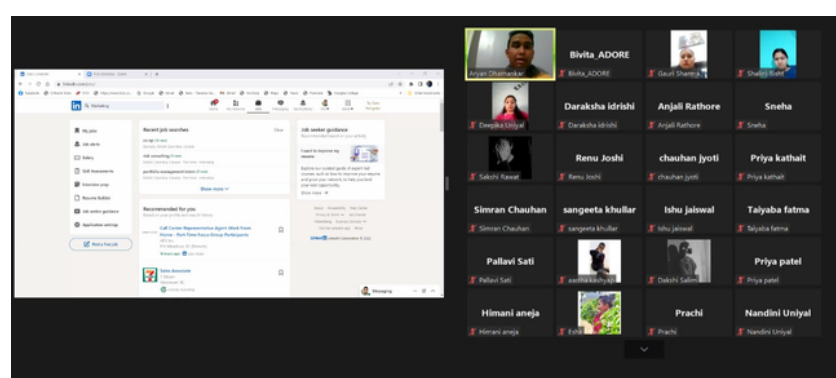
Recent job searches

Recommended for you

Job seeker guidance

My jobs
Job alerts
Salary
Skill Assessments
Interview prep
Resume Builder
Job seeker guidance
Application settings

Post a free job

Show more

Call Center Representative Agent Work from Home - Part-Time Focus Group Participants

Sales Associate

Messaging

Aryan Dhamankar

Bivita_ADORE
Bivita_ADORE

Gauri Sharma

Shalini Bisht

Deepika Uniyal

Daraksha idrishi
Daraksha idrishi

Anjali Rathore
Anjali Rathore

Sneha
Sneha

Sakshi Rawat

Renu Joshi
Renu Joshi

chauhan jyoti
chauhan jyoti

Priya kathait
Priya kathait

Simran Chauhan
Simran Chauhan

sangeeta khullar
sangeeta khullar

Ishu jaiswal
Ishu jaiswal

Taiyaba fatma
Taiyaba fatma

Pallavi Sati
Pallavi Sati

aastha kashyap

Dakshi Salim

Priya patel
Priya patel

Himani aneja
Himani aneja

Esha

Prachi
Prachi

Nandini Uniyal
Nandini Uniyal